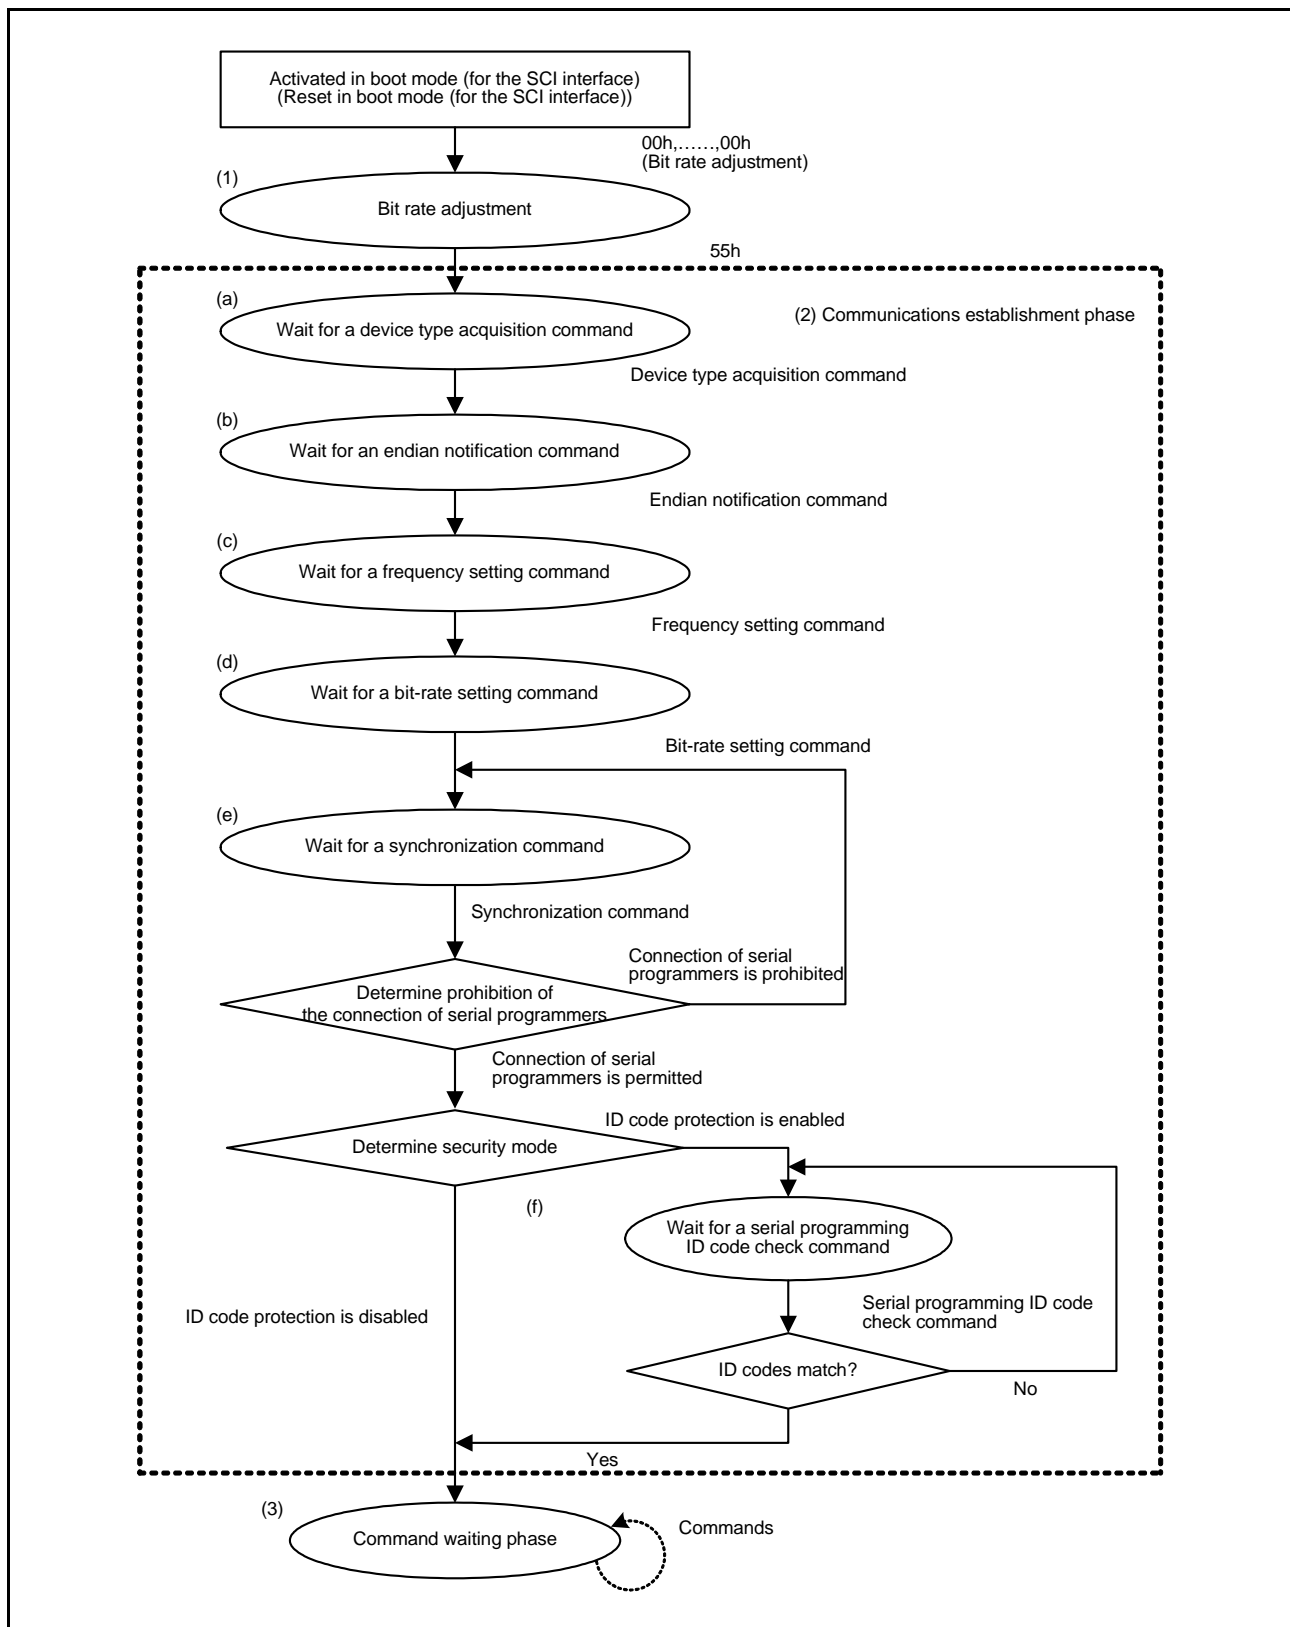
Activated in boot mode (for the SCI interface)
(Reset in boot mode (for the SCI interface))

00h,……,00h
(Bit rate adjustment)

(1)
Bit rate adjustment

55h

(a)
Wait for a device type acquisition command

(2) Communications establishment phase

Device type acquisition command

(b)
Wait for an endian notification command

Endian notification command

(c)
Wait for a frequency setting command

Frequency setting command

(d)
Wait for a bit-rate setting command

Bit-rate setting command

(e)
Wait for a synchronization command

Synchronization command

Connection of serial programmers is prohibited

Determine prohibition of the connection of serial programmers

Connection of serial programmers is permitted

ID code protection is enabled

Determine security mode

(f)

Wait for a serial programming ID code check command

ID code protection is disabled

Serial programming ID code check command

ID codes match?

No

Yes

(3)
Command waiting phase

Commands